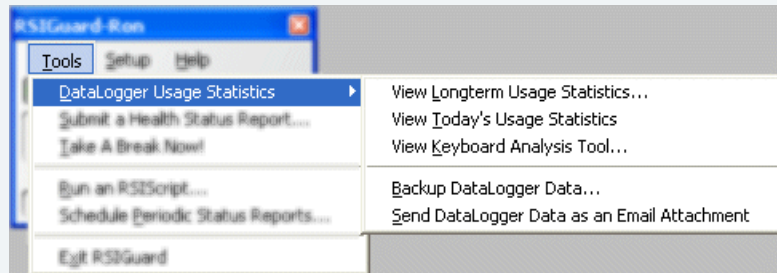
RSIGuard-Ron

Tools Setup Help

DataLogger Usage Statistics
Submit a Health Status Report...
Take A Break Now!
Run an RSIScript...
Schedule Periodic Status Reports...
Exit RSIGuard

View Longterm Usage Statistics...
View Today's Usage Statistics
View Keyboard Analysis Tool...
Backup DataLogger Data...
Send DataLogger Data as an Email Attachment